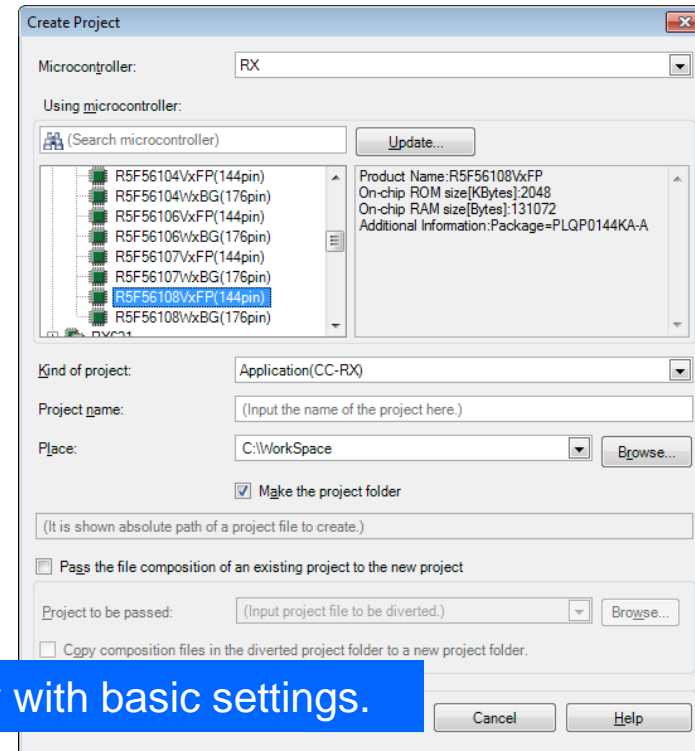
Create Project

Microcontroller: RX

Using microcontroller:

(Search microcontroller) Update...

R5F56104VxFP(144pin)
R5F56104WxBG(176pin)
R5F56106VxFP(144pin)
R5F56106WxBG(176pin)
R5F56107VxFP(144pin)
R5F56107WxBG(176pin)
R5F56108VxFP(144pin)
R5F56108WxBG(176pin)
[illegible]

Product Name:R5F56108VxFP
On-chip ROM size[KBytes]:2048
On-chip RAM size[Bytes]:131072
Additional Information:Package=PLQP0144KA-A

Kind of project: Application(CC-RX)

Project name: (Input the name of the project here.)

Place: C:\WorkSpace Browse...

Make the project folder

(It is shown absolute path of a project file to create.)

Pass the file composition of an existing project to the new project

Project to be passed: (Input project file to be diverted.) Browse...

Copy composition files in the diverted project folder to a new project folder.

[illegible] with basic settings.

Cancel Help